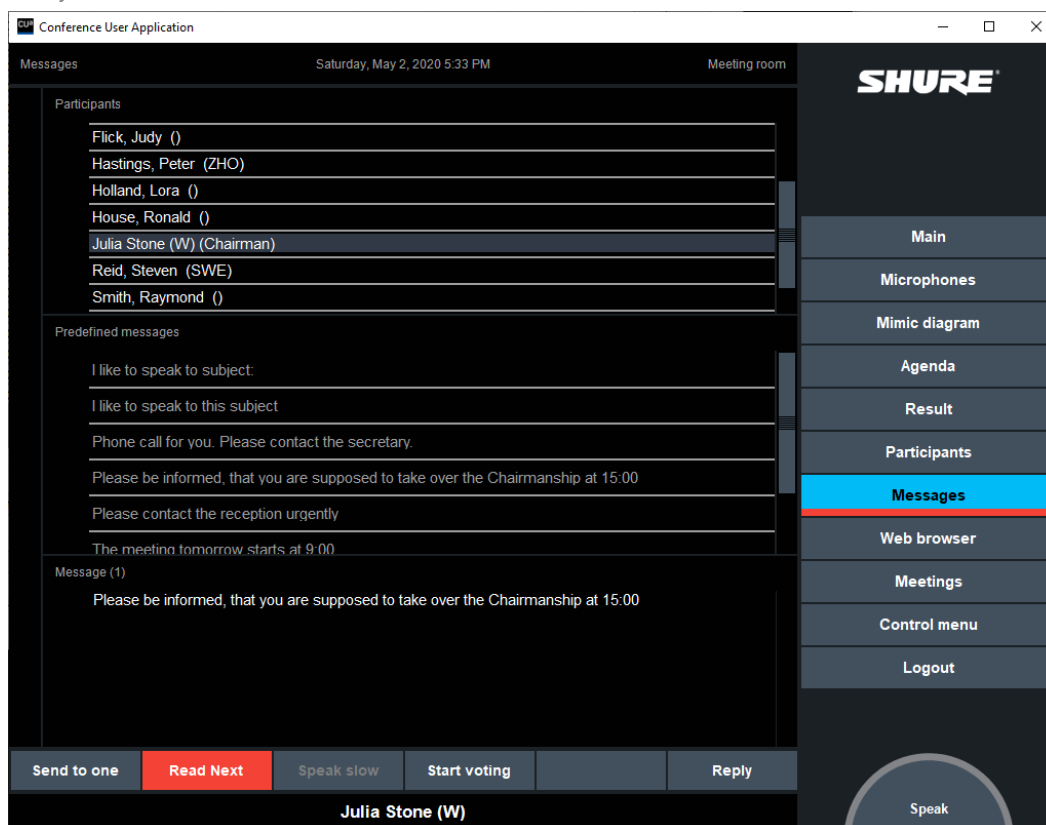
CUP Conference User Application

Messages Saturday, May 2, 2020 5:33 PM Meeting room

SHURE

Participants

Flick, Judy ()
Hastings, Peter (ZHO)
Holland, Lora ()
House, Ronald ()
Julia Stone (W) (Chairman)
Reid, Steven (SWE)
Smith, Raymond ()

Predefined messages

I like to speak to subject:
I like to speak to this subject
Phone call for you. Please contact the secretary.
Please be informed, that you are supposed to take over the Chairmanship at 15:00
Please contact the reception urgently
The meeting tomorrow starts at 9:00

Message (1)

Please be informed, that you are supposed to take over the Chairmanship at 15:00

Main
Microphones
Mimic diagram
Agenda
Result
Participants
Messages
Web browser
Meetings
Control menu
Logout

Send to one | Read Next | Speak slow | Start voting | Reply

Julia Stone (W)

Speak